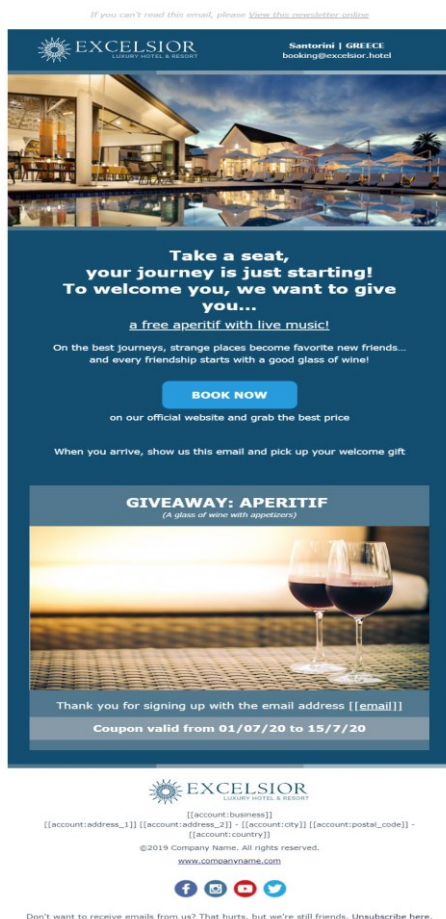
If you can't read this email, please View this newsletter online

EXCELSIOR
LUXURY HOTEL & RESORT

Santorini | GREECE
booking@excelsior.hotel

Take a seat, your journey is just starting! To welcome you, we want to give you...

a free aperitif with live music!

On the best journeys, strange places become favorite new friends... and every friendship starts with a good glass of wine!

BOOK NOW

on our official website and grab the best price

When you arrive, show us this email and pick up your welcome gift

GIVEAWAY: APERITIF
(A glass of wine with appetizers)

Thank you for signing up with the email address [[email]]

Coupon valid from 01/07/20 to 15/7/20

EXCELSIOR
LUXURY HOTEL & RESORT

[[account:business]]
[[account:address_1]] [[account:address_2]] - [[account:city]] [[account:postal_code]] - [[account:country]]
©2019 Company Name. All rights reserved.
www.companyname.com

Don't want to receive emails from us? That hurts, but we're still friends. Unsubscribe here.